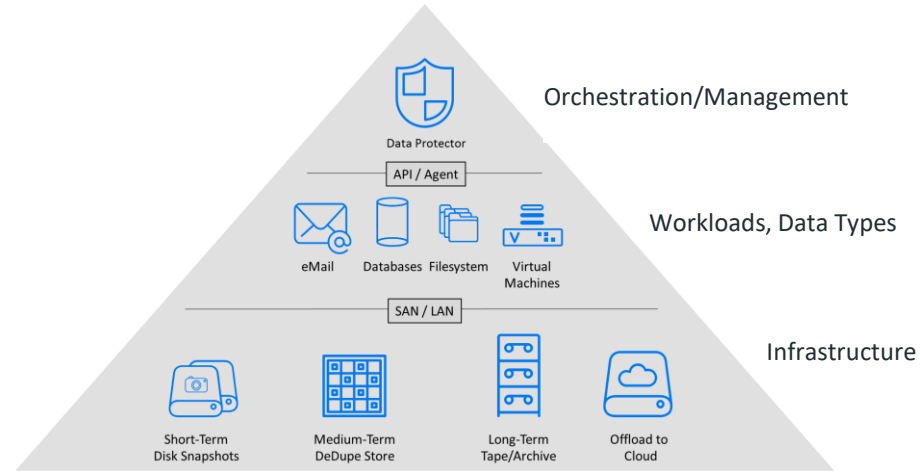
Data Protector

Orchestration/Management

API / Agent

eMail

Databases

Filesystem

Virtual Machines

Workloads, Data Types

SAN / LAN

Short-Term Disk Snapshots

Medium-Term DeDupe Store

Long-Term Tape/Archive

Offload to Cloud

Infrastructure